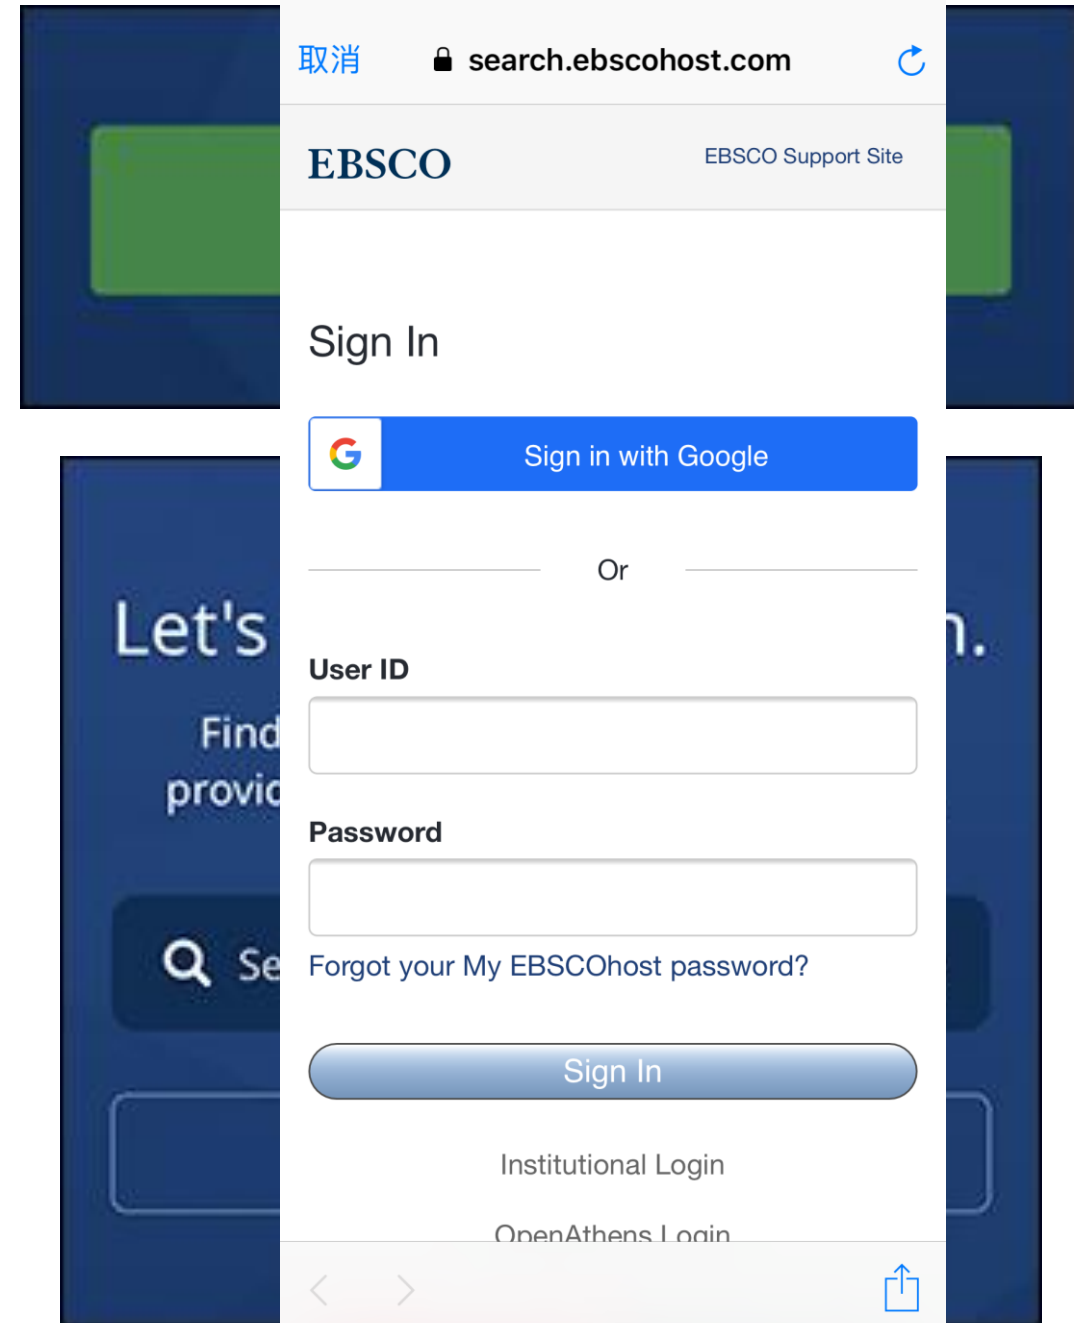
Let's

Find
provic

Se

n.

取消 search.ebscohost.com

EBSCO

EBSCO Support Site

Sign In

Sign in with Google

Or

User ID

Password

Forgot your My EBSCOhost password?

Sign In

Institutional Login

OpenAthens Login